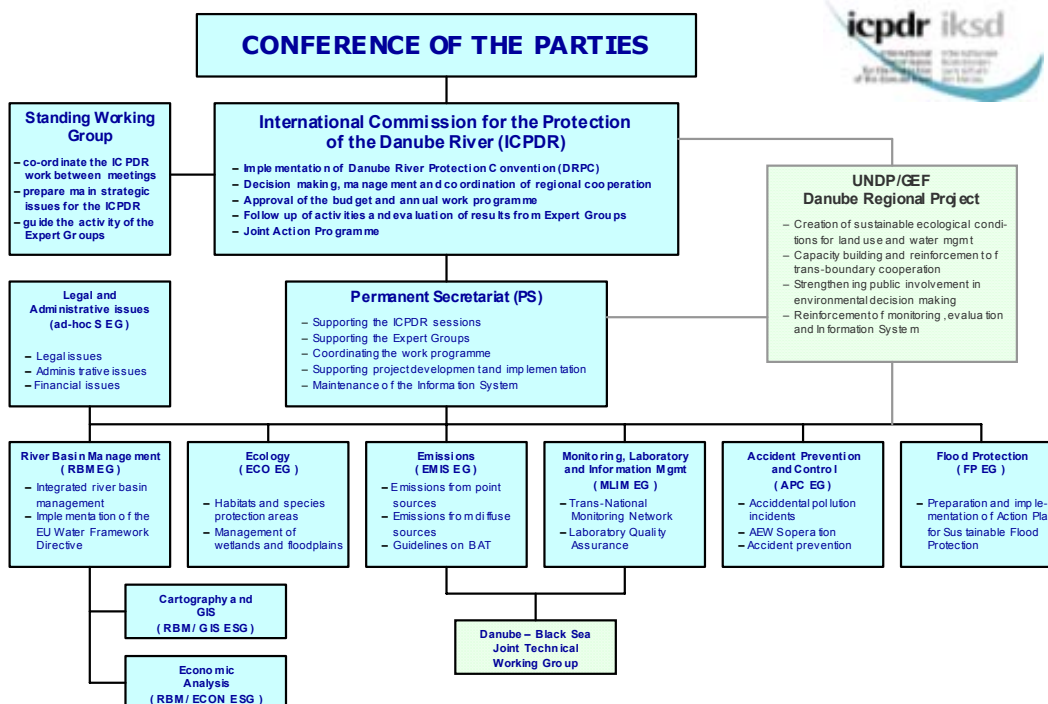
icpdr iksd

CONFERENCE OF THE PARTIES

Standing Working Group

– co-ordinate the ICPDR work between meetings
– prepare main strategic issues for the ICPDR
– guide the activity of the Expert Groups

International Commission for the Protection of the Danube River (ICPDR)

– Implementation of Danube River Protection Convention (DRPC)
– Decision making, management and coordination of regional cooperation
– Approval of the budget and annual work programme
– Follow up of activities and evaluation of results from Expert Groups
– Joint Action Programme

UNDP/GEF Danube Regional Project

– Creation of sustainable ecological conditions for land use and water mgmt
– Capacity building and reinforcement of trans-boundary cooperation
– Strengthening public involvement in environmental decision making
– Reinforcement of monitoring, evaluation and Information System

Legal and Administrative issues (ad-hoc S EG)

– Legal issues
– Administrative issues
– Financial issues

Permanent Secretariat (PS)

– Supporting the ICPDR sessions
– Supporting the Expert Groups
– Coordinating the work programme
– Supporting project development and implementation
– Maintenance of the Information System

River Basin Management (RBM EG)

– Integrated river basin management
– Implementation of the EU Water Framework Directive

Ecology (ECO EG)

– Habitats and species protection areas
– Management of wetlands and floodplains

Emissions (EMIS EG)

– Emissions from point sources
– Emissions from diffuse sources
– Guidelines on BAT

Monitoring, Laboratory and Information Mgmt (MLIM EG)

– Trans-National Monitoring Network
– Laboratory Quality Assurance

Accident Prevention and Control (APC EG)

– Acciddental pollution incidents
– AEWS operation
– Accident prevention

Flood Protection (FP EG)

– Preparation and implementation of Action Pla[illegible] for Sustainable Flood Protection

Cartography and GIS (RBM/ GIS ESG)

Economic Analysis (RBM/ ECON ESG)

Danube – Black Sea Joint Technical Working Group